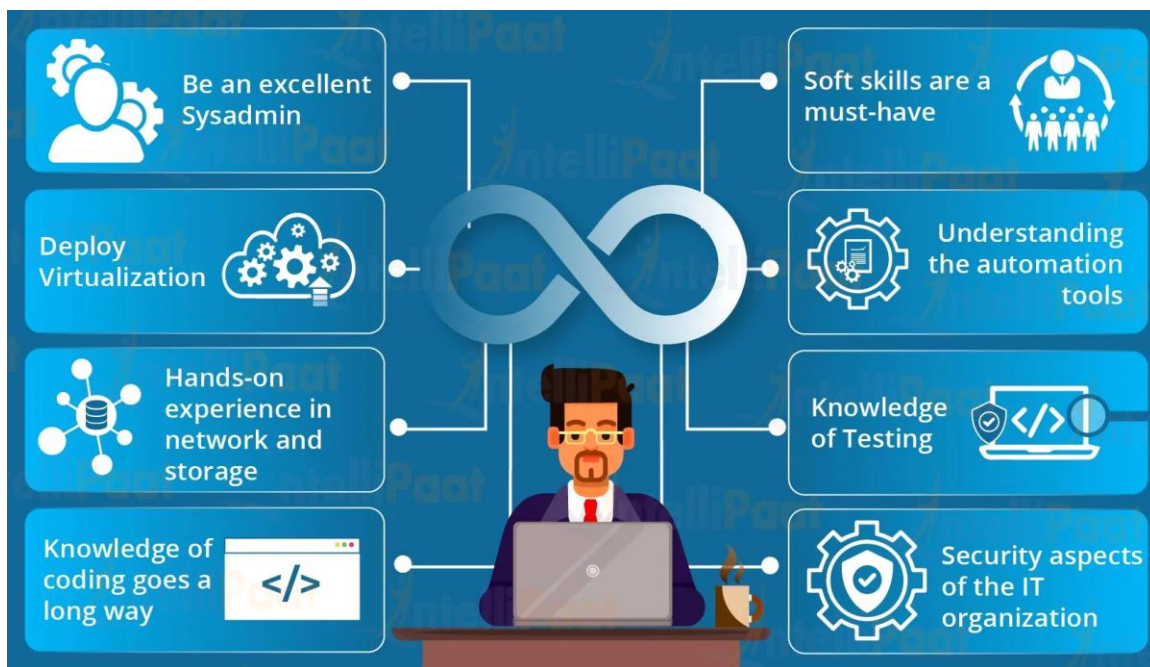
Be an excellent Sysadmin

Deploy Virtualization

Hands-on experience in network and storage

Knowledge of coding goes a long way

</>

Soft skills are a must-have

Understanding the automation tools

Knowledge of Testing

</>

Security aspects of the IT organization

IntelliPaat